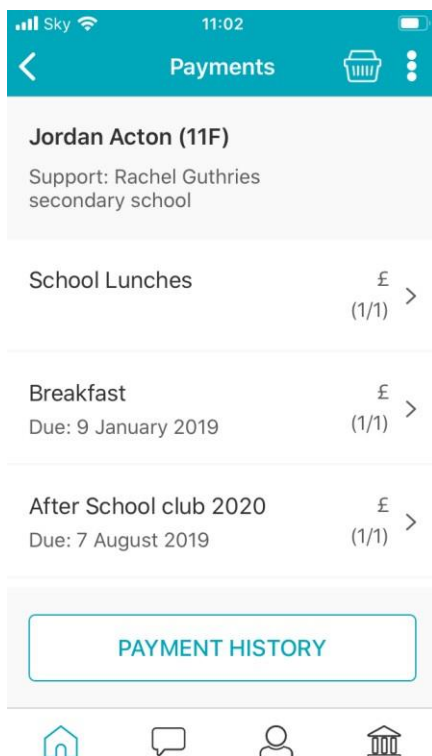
Sky 11:02

Payments

Jordan Acton (11F)

Support: Rachel Guthries secondary school

School Lunches
£
(1/1)

Breakfast
Due: 9 January 2019
£
(1/1)

After School club 2020
Due: 7 August 2019
£
(1/1)

PAYMENT HISTORY